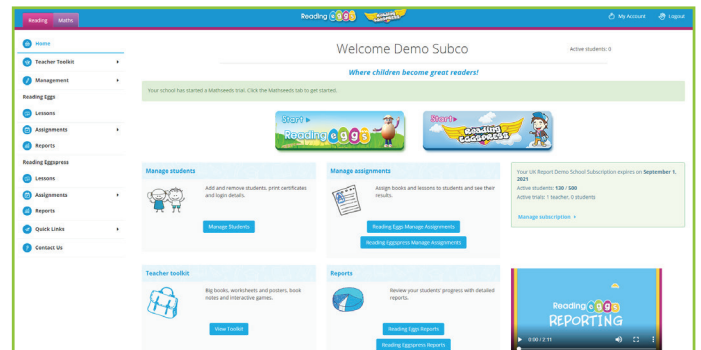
Reading Math

Reading eggs Reading Eggspress

My Account Logout

Home

Teacher Toolkit

Management

Reading Eggs

Lessons

Assignments

Reports

Reading Eggspress

Lessons

Assignments

Reports

Quick Links

Contact Us

Welcome Demo Subco

Active students: 0

Where children become great readers!

Your school has started a Mathseeds trial. Click the Mathseeds tab to get started.

Start Reading eggs

Start Reading Eggspress

Manage students

Add and remove students, print certificates and login details.

Manage Students

Manage assignments

Assign books and lessons to students and see their results.

Reading Eggs Manage Assignments

Reading Eggspress Manage Assignments

Your UK Report Demo School Subscription expires on September 1, 2021

Active students: 120 / 500

Active trials: 1 teacher, 0 students

Manage subscription »

Teacher toolkit

Big books, worksheets and posters, book notes and interactive games.

View Toolkit

Reports

Review your students' progress with detailed reports.

Reading Eggs Reports

Reading Eggspress Reports

Reading eggs REPORTING

0:00 / 2:11